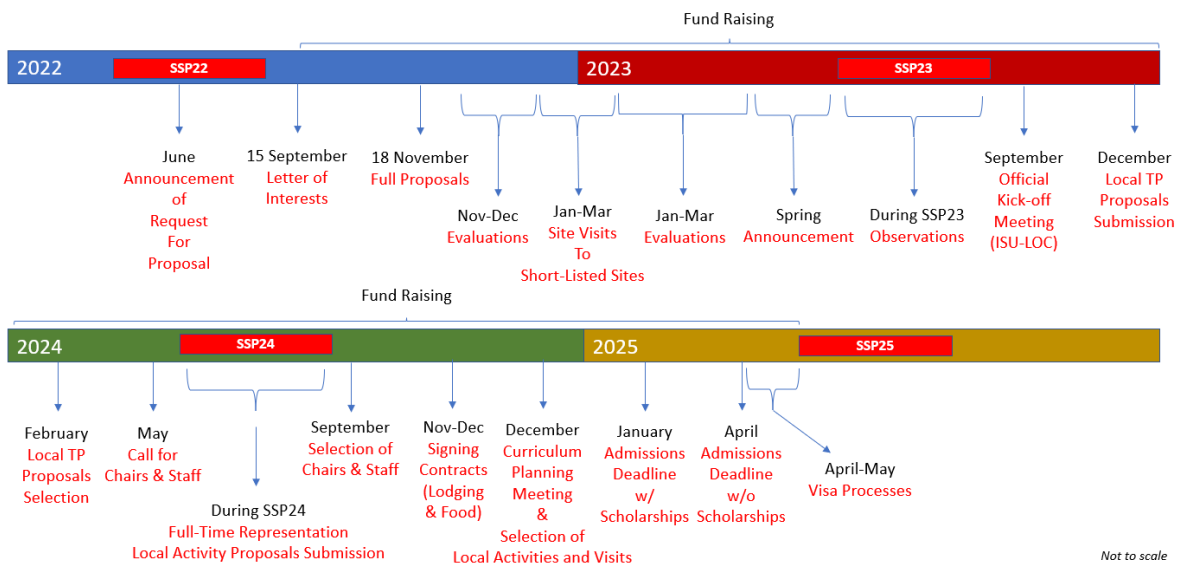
Fund Raising

2022 SSP22 2023 SSP23

June
Announcement of Request For Proposal

15 September
Letter of Interests

18 November
Full Proposals

Nov-Dec
Evaluations

Jan-Mar
Site Visits To Short-Listed Sites

Jan-Mar
Evaluations

Spring
Announcement

During SSP23
Observations

September
Official Kick-off Meeting (ISU-LOC)

December
Local TP Proposals Submission

Fund Raising

2024 SSP24 2025 SSP25

February
Local TP Proposals Selection

May
Call for Chairs & Staff

During SSP24
Full-Time Representation
Local Activity Proposals Submission

September
Selection of Chairs & Staff

Nov-Dec
Signing Contracts (Lodging & Food)

December
Curriculum Planning Meeting & Selection of Local Activities and Visits

January
Admissions Deadline w/ Scholarships

April
Admissions Deadline w/o Scholarships

April-May
Visa Processes

Not to scale